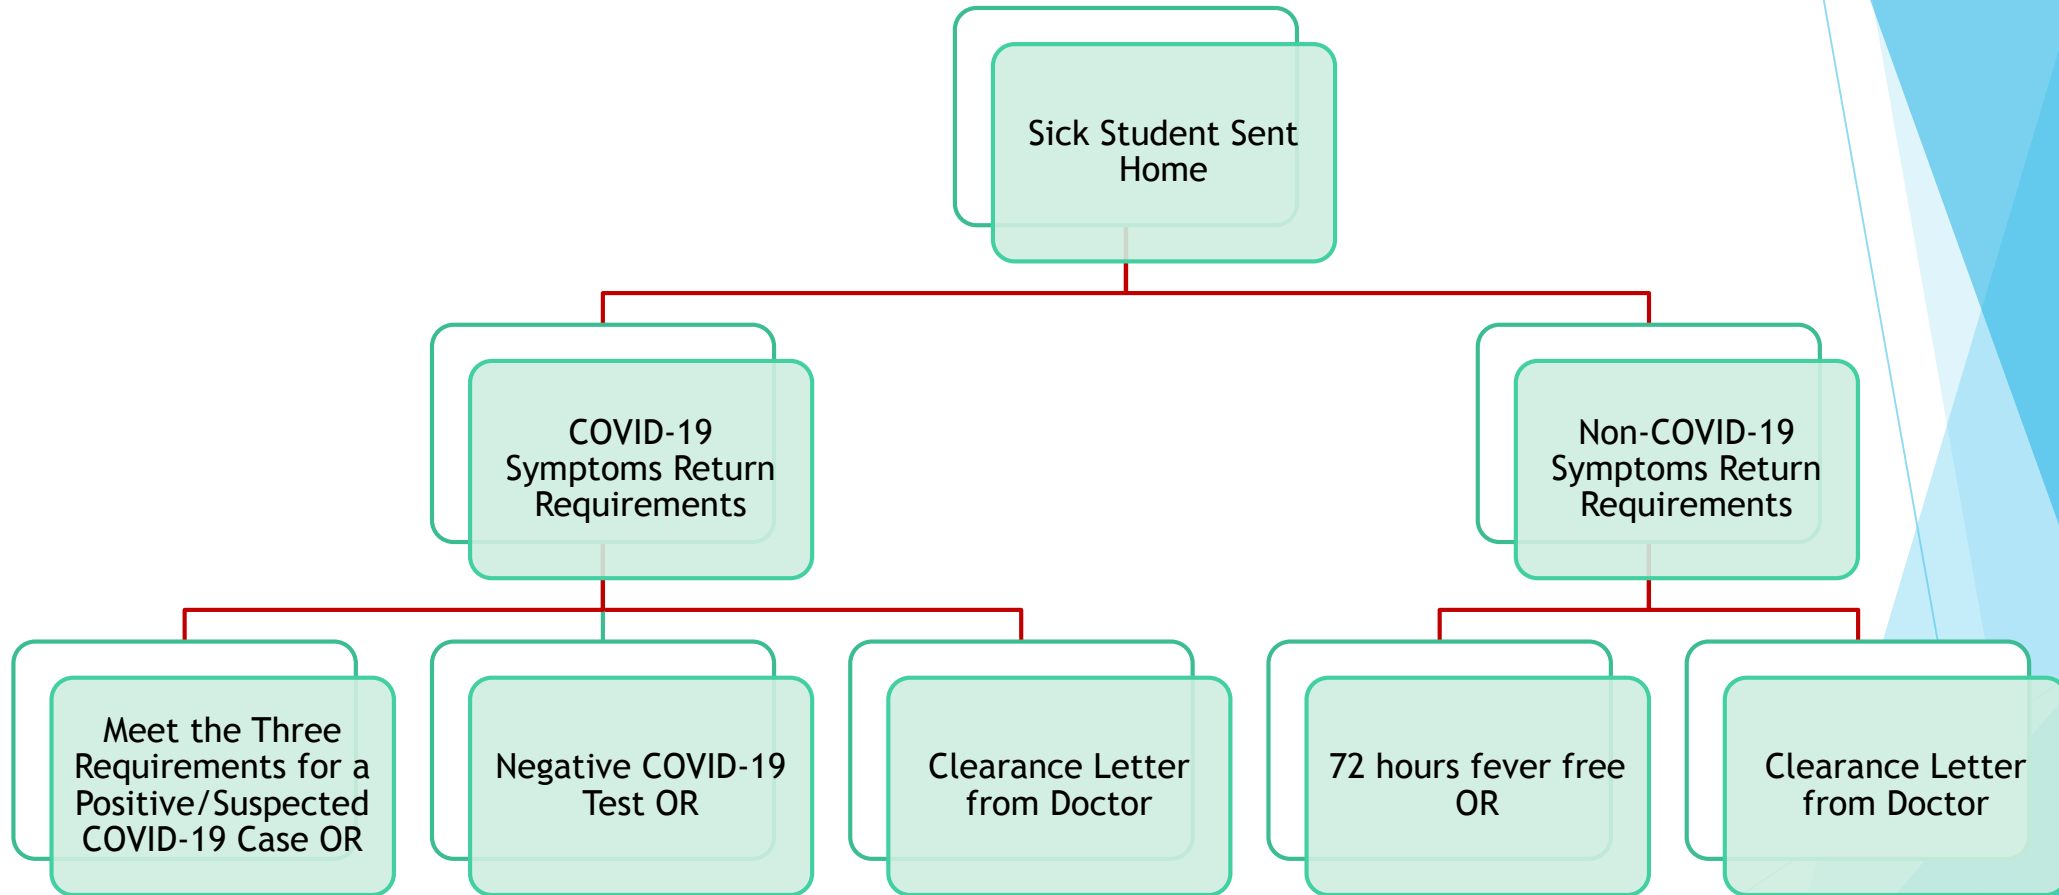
Sick Student Sent Home

COVID-19 Symptoms Return Requirements

Non-COVID-19 Symptoms Return Requirements

Meet the Three Requirements for a Positive/Suspected COVID-19 Case OR

Negative COVID-19 Test OR

Clearance Letter from Doctor

72 hours fever free OR

Clearance Letter from Doctor